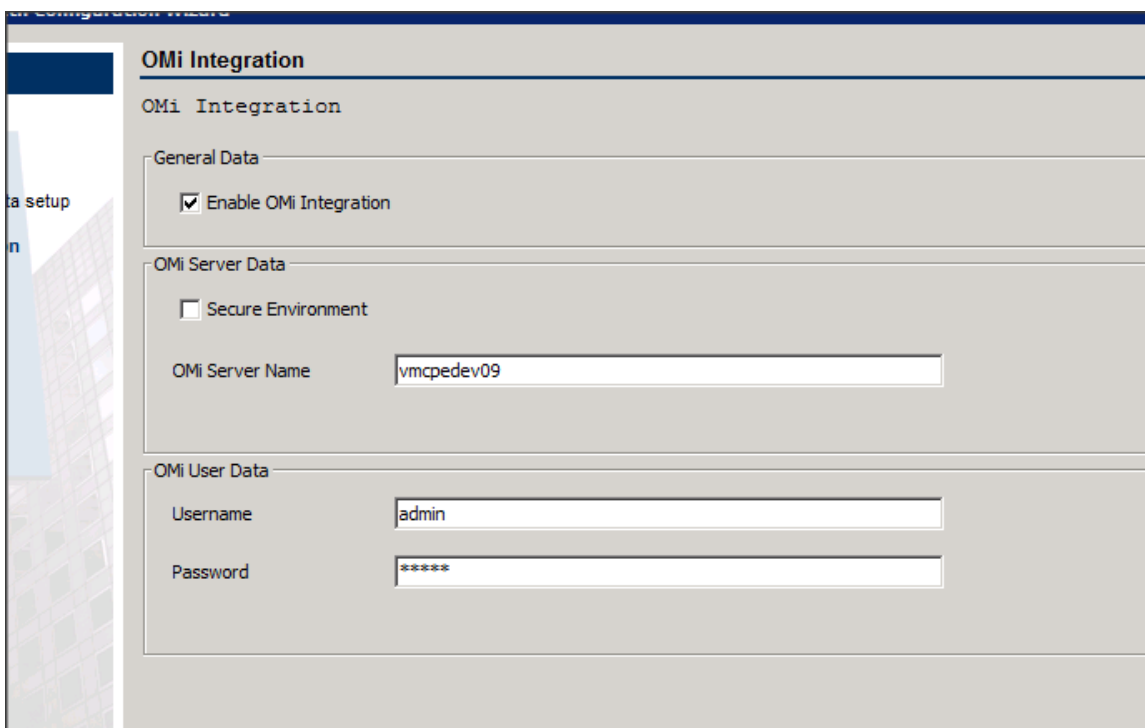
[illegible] Configuration Wizard

ta setup
n

OMi Integration

OMi Integration

General Data

Enable OMi Integration

OMi Server Data

Secure Environment

OMi Server Name vmcpedev09

OMi User Data

Username admin

Password *****